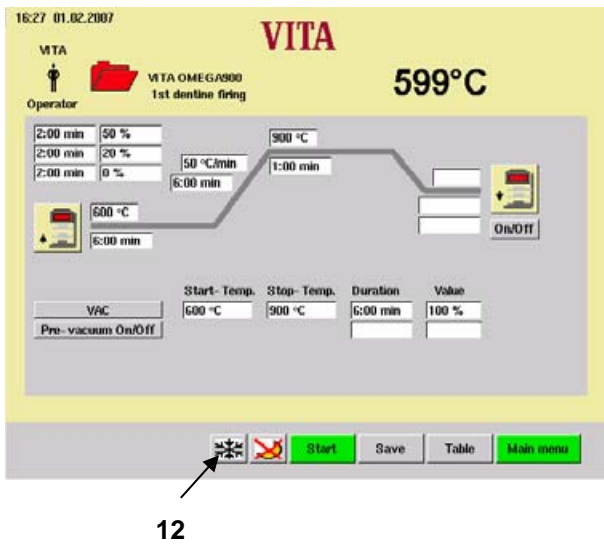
16:27 01.02.2007

VITA

VITA

Operator

VITA OMEGA 900
1st dentine firing

599°C

| 2:00 min | 50 % |
|---|---|
| 2:00 min | 20 % |
| 2:00 min | 0 % |

50 °C/min
6:00 min

900 °C
1:00 min

600 °C
6:00 min

On/Off

VAC
Pre-vacuum On/Off

| Start-Temp. | Stop-Temp. | Duration | Value |
|---|---|---|---|
| 600 °C | 900 °C | 6:00 min | 100 % |

Start Save Table Main menu

12